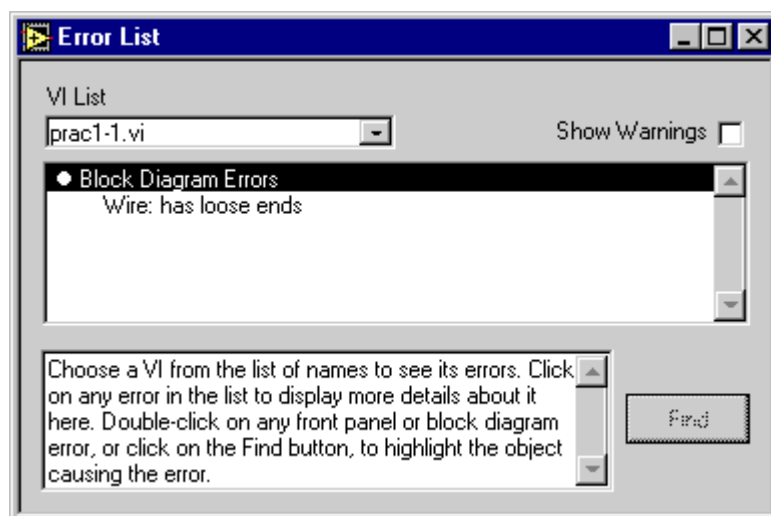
Error List

VI List

prac1-1.vi

Show Warnings

● Block Diagram Errors

Wire: has loose ends

Choose a VI from the list of names to see its errors. Click on any error in the list to display more details about it here. Double-click on any front panel or block diagram error, or click on the Find button, to highlight the object causing the error.

Find